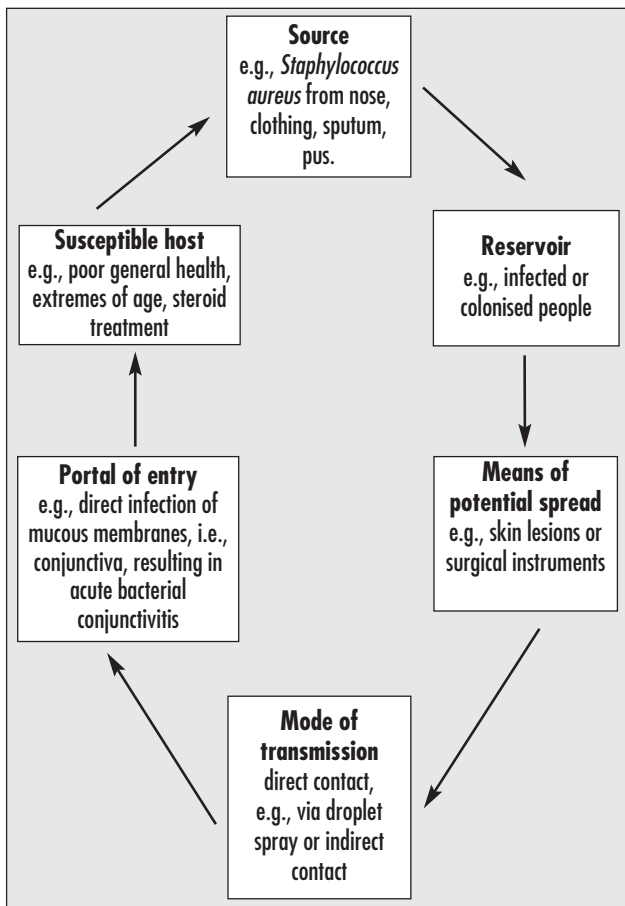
**Source**
e.g., *Staphylococcus aureus* from nose, clothing, sputum, pus.

**Reservoir**
e.g., infected or colonised people

**Means of potential spread**
e.g., skin lesions or surgical instruments

**Mode of transmission**
direct contact, e.g., via droplet spray or indirect contact

**Portal of entry**
e.g., direct infection of mucous membranes, i.e., conjunctiva, resulting in acute bacterial conjunctivitis

**Susceptible host**
e.g., poor general health, extremes of age, steroid treatment